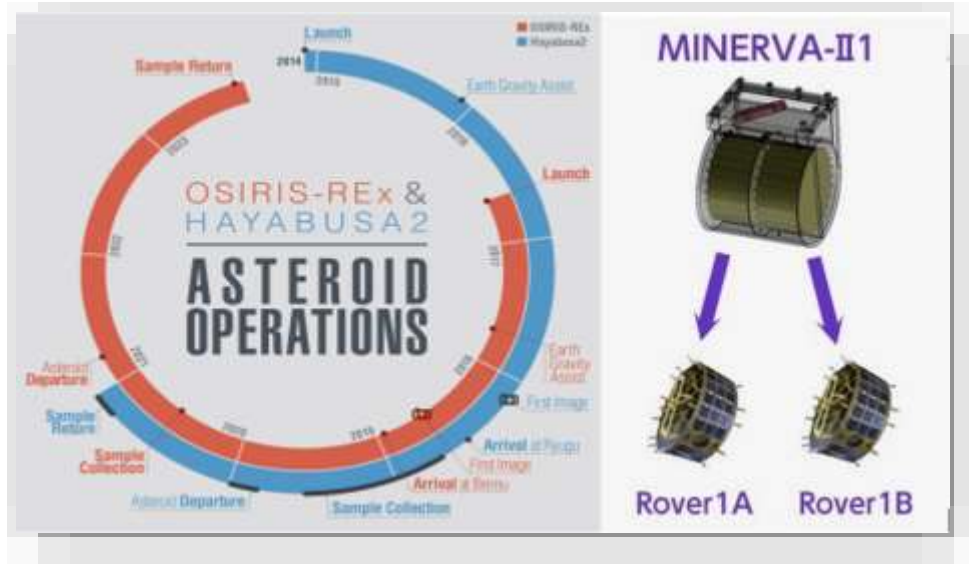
OSIRIS-REx
Hayabusa2

Launch
2014
2015
Earth Gravity Assist
2016
Launch
2017
Earth Gravity Assist
2018
First Image
Arrival at Ryugu
First Image
Arrival at Bennu
2019
Sample Collection
Asteroid Departure
2020
Sample Collection
Sample Return
Asteroid Departure
2021
2022
2023
Sample Return

OSIRIS-REx &
HAYABUSA2
ASTEROID OPERATIONS

MINERVA-II1
Rover1A
Rover1B